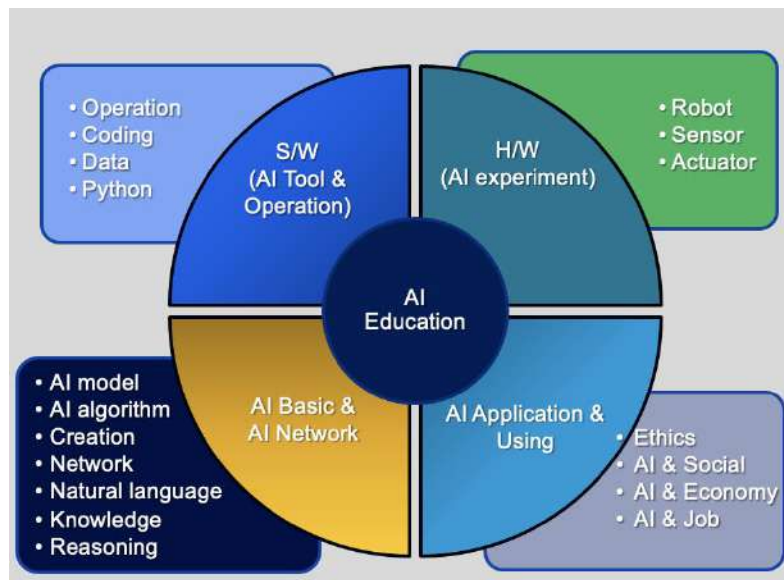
• Operation
• Coding
• Data
• Python

S/W
(AI Tool & Operation)

H/W
(AI experiment)

• Robot
• Sensor
• Actuator

AI Education

• AI model
• AI algorithm
• Creation
• Network
• Natural language
• Knowledge
• Reasoning

AI Basic & AI Network

AI Application & Using

• Ethics
• AI & Social
• AI & Economy
• AI & Job